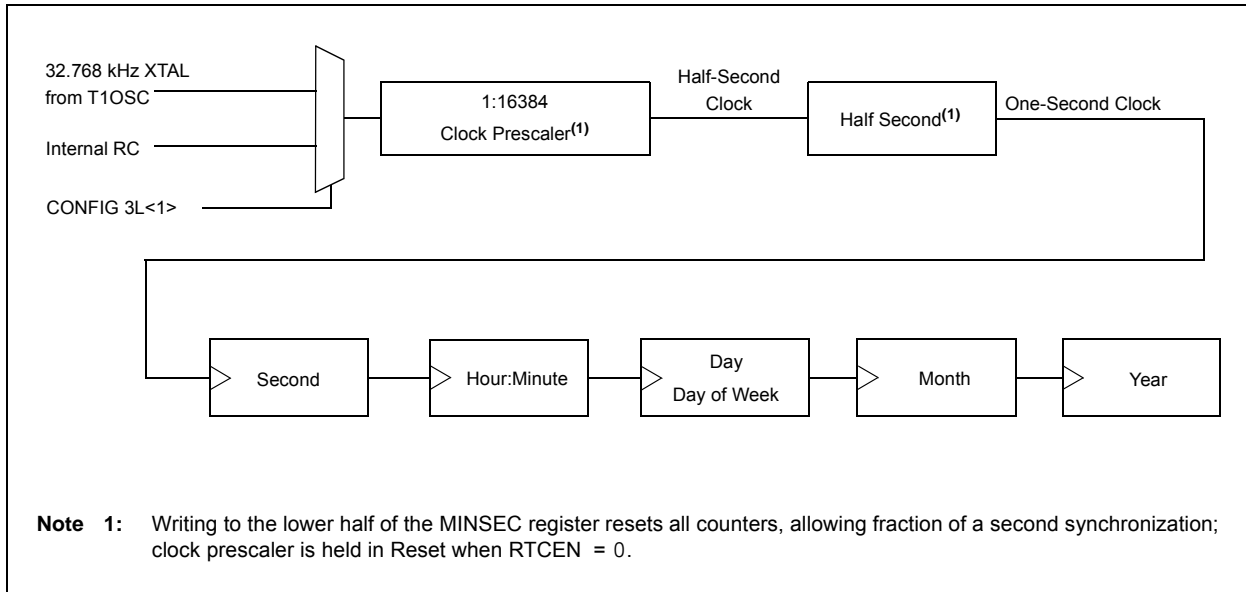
32.768 kHz XTAL from T1OSC

Internal RC

CONFIG 3L<1>

1:16384 Clock Prescaler$^{(1)}$

Half-Second Clock

Half Second$^{(1)}$

One-Second Clock

Second

Hour:Minute

Day
Day of Week

Month

Year

Note 1: Writing to the lower half of the MINSEC register resets all counters, allowing fraction of a second synchronization; clock prescaler is held in Reset when RTCEN = 0.